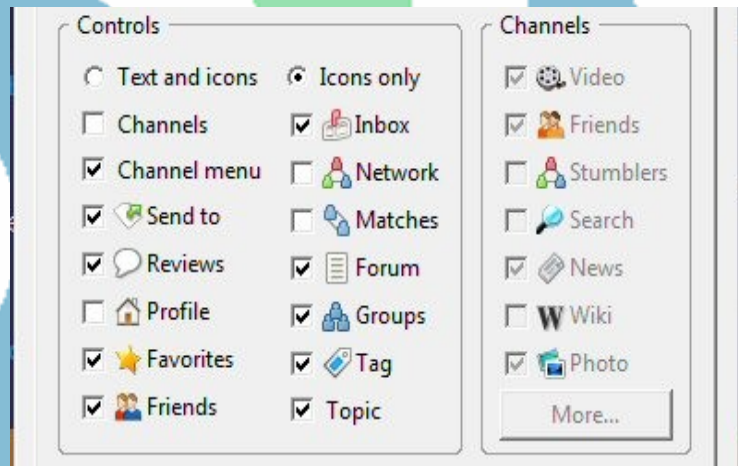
Controls

Text and icons
Icons only
Channels
Inbox
Channel menu
Network
Send to
Matches
Reviews
Forum
Profile
Groups
Favorites
Tag
Friends
Topic

Channels

Video
Friends
Stumblers
Search
News
Wiki
Photo
More...